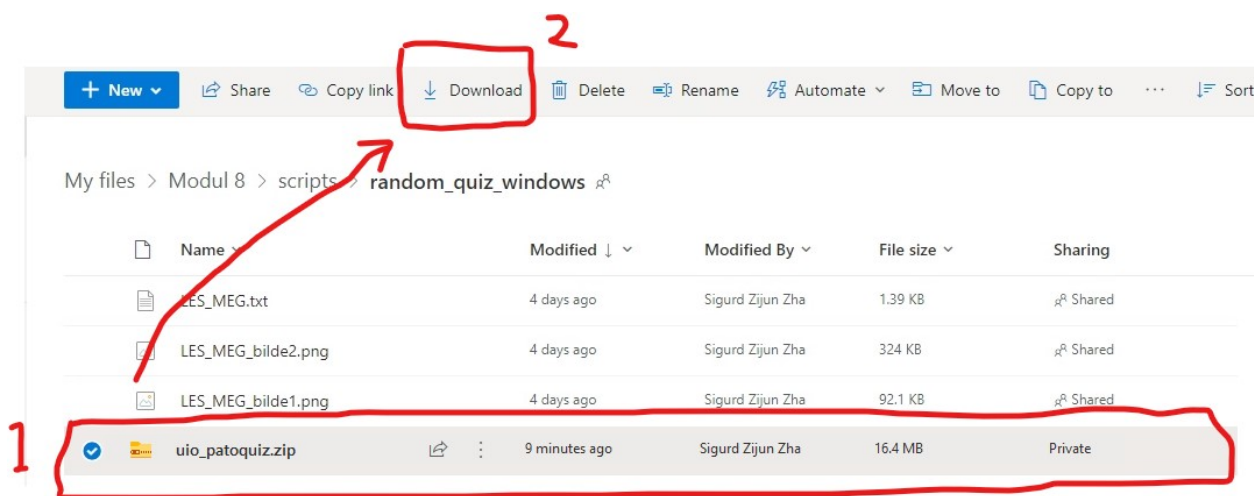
2

+ New | Share | Copy link | Download | Delete | Rename | Automate | Move to | Copy to | ··· | Sort

My files > Modul 8 > scripts > random_quiz_windows

| Name | Modified ↓ | Modified By | File size | Sharing |
|---|---|---|---|---|
| LES_MEG.txt | 4 days ago | Sigurd Zijun Zha | 1.39 KB | Shared |
| LES_MEG_bilde2.png | 4 days ago | Sigurd Zijun Zha | 324 KB | Shared |
| LES_MEG_bilde1.png | 4 days ago | Sigurd Zijun Zha | 92.1 KB | Shared |
| uio_patoquiz.zip | 9 minutes ago | Sigurd Zijun Zha | 16.4 MB | Private |

1